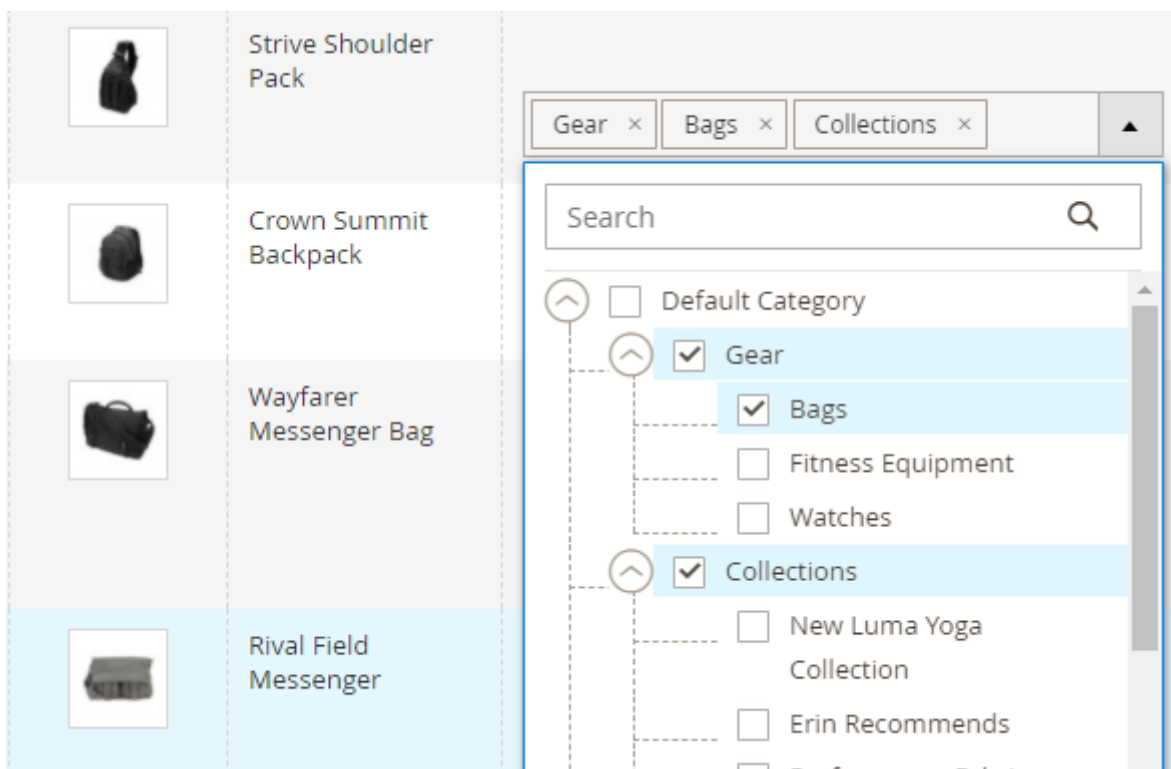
Strive Shoulder Pack

Gear × Bags × Collections ×

Search

Crown Summit Backpack

Default Category

Gear

Bags

Wayfarer Messenger Bag

Fitness Equipment

Watches

Collections

Rival Field Messenger

New Luma Yoga Collection

Erin Recommends

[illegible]